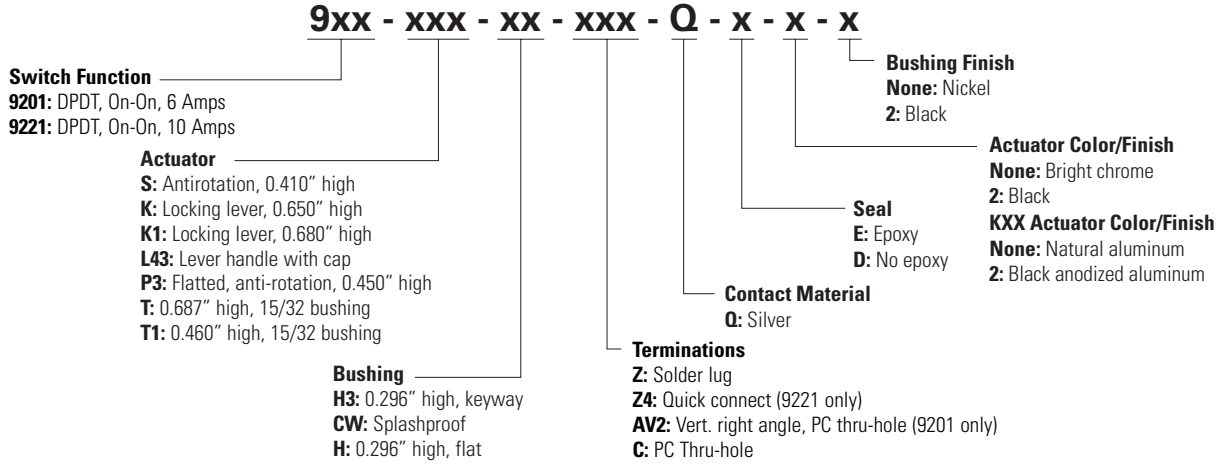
9xx - xxx - xx - xxx - Q - x - x - x

Bushing Finish
None: Nickel
2: Black

Switch Function
9201: DPDT, On-On, 6 Amps
9221: DPDT, On-On, 10 Amps

Actuator Color/Finish
None: Bright chrome
2: Black
KXX Actuator Color/Finish
None: Natural aluminum
2: Black anodized aluminum

Actuator
S: Antirotation, 0.410" high
K: Locking lever, 0.650" high
K1: Locking lever, 0.680" high
L43: Lever handle with cap
P3: Flatted, anti-rotation, 0.450" high
T: 0.687" high, 15/32 bushing
T1: 0.460" high, 15/32 bushing

Seal
E: Epoxy
D: No epoxy

Contact Material
Q: Silver

Terminations
Z: Solder lug
Z4: Quick connect (9221 only)
AV2: Vert. right angle, PC thru-hole (9201 only)
C: PC Thru-hole

Bushing
H3: 0.296" high, keyway
CW: Splashproof
H: 0.296" high, flat